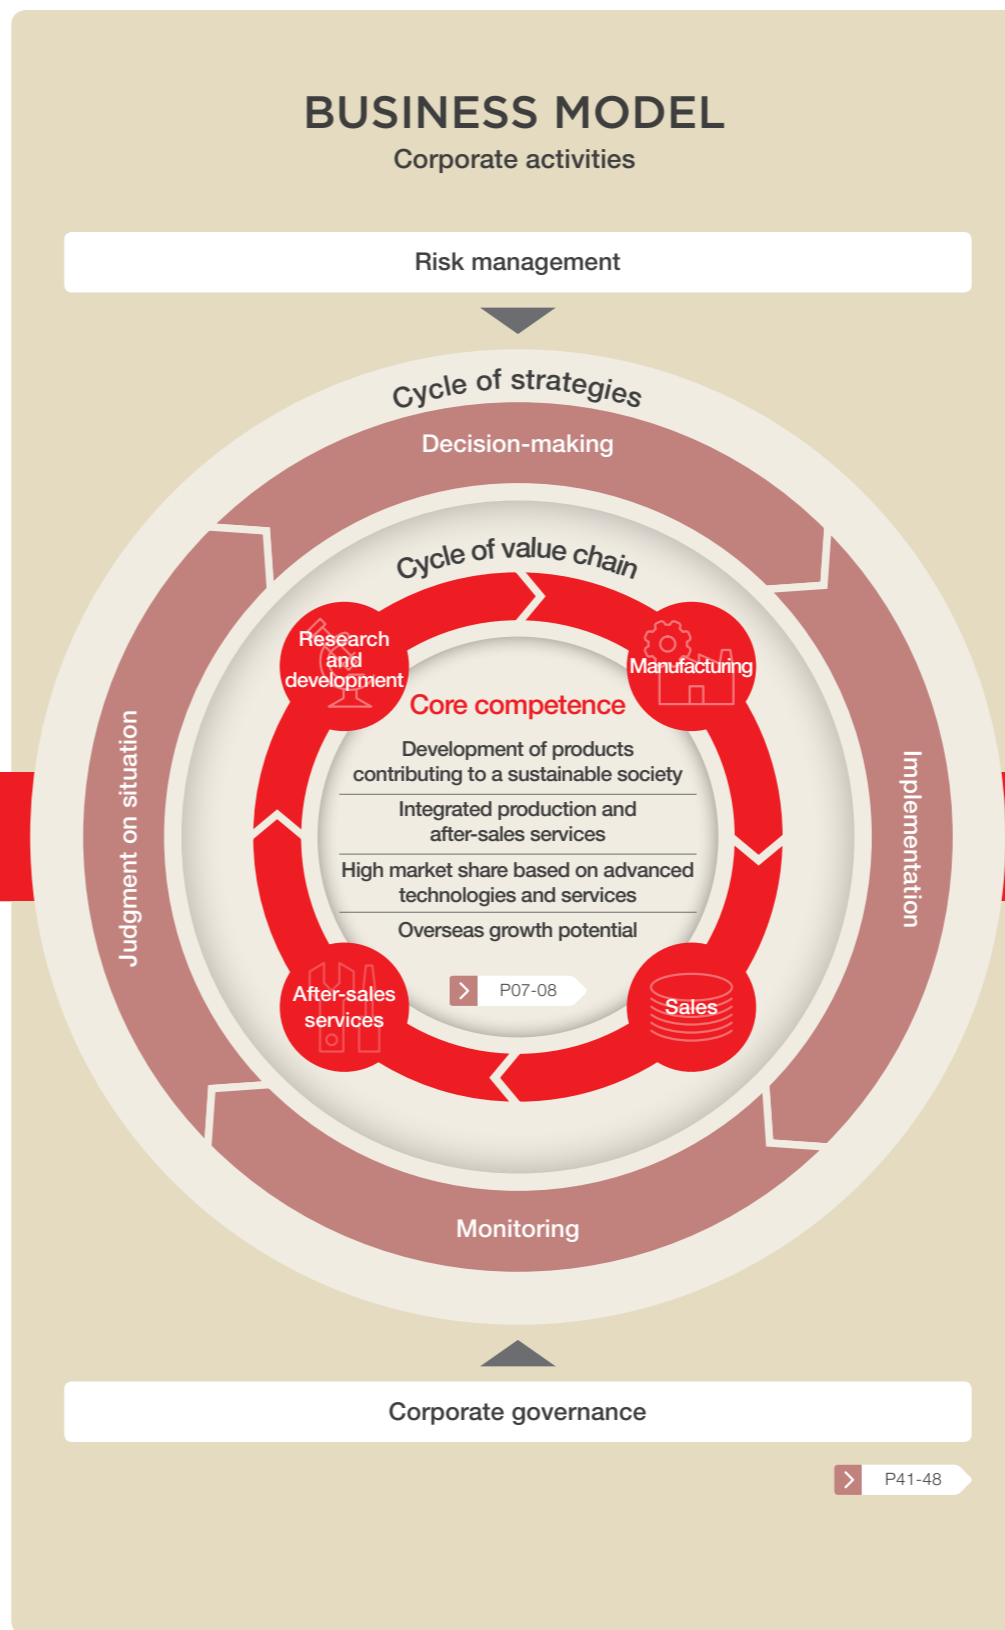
BUSINESS MODEL
Corporate activities

Risk management

Cycle of strategies

Decision-making

Cycle of value chain

Research and development

Manufacturing

Core competence

Development of products contributing to a sustainable society

Integrated production and after-sales services

High market share based on advanced technologies and services

Overseas growth potential

P07-08

After-sales services

Sales

Judgment on situation

Implementation

Monitoring

Corporate governance

P41-48